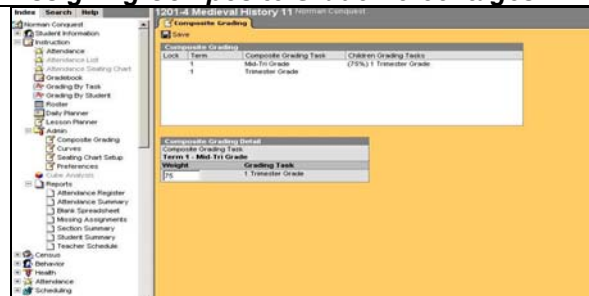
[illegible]

Index Search Help

Norman Conquest
Student Information
Instruction
Attendance
Attendance List
Attendance Seating Chart
Gradebook
Grading By Task
Grading By Student
Roster
Daily Planner
Lesson Planner
Admin
Composite Grading
Curves
Seating Chart Setup
Preferences
Cube Analysis
Reports
Attendance Register
Attendance Summary
Blank Spreadsheet
Missing Assignments
Section Summary
Student Summary
Teacher Schedule
Census
Behavior
Health
Attendance
Scheduling

1201-4 Medieval History 11 Norman Conquest

Composite Grading

Save

Composite Grading

| Lock | Term | Composite Grading Task | Children Grading Tasks |
|---|---|---|---|
| | 1 | Mid-Tri Grade | (75%) 1 Trimester Grade |
| | 1 | Trimester Grade | |

Composite Grading Detail
Composite Grading Task
Term 1 - Mid-Tri Grade

| Weight | Grading Task |
|---|---|
| 75 | 1 Trimester Grade |